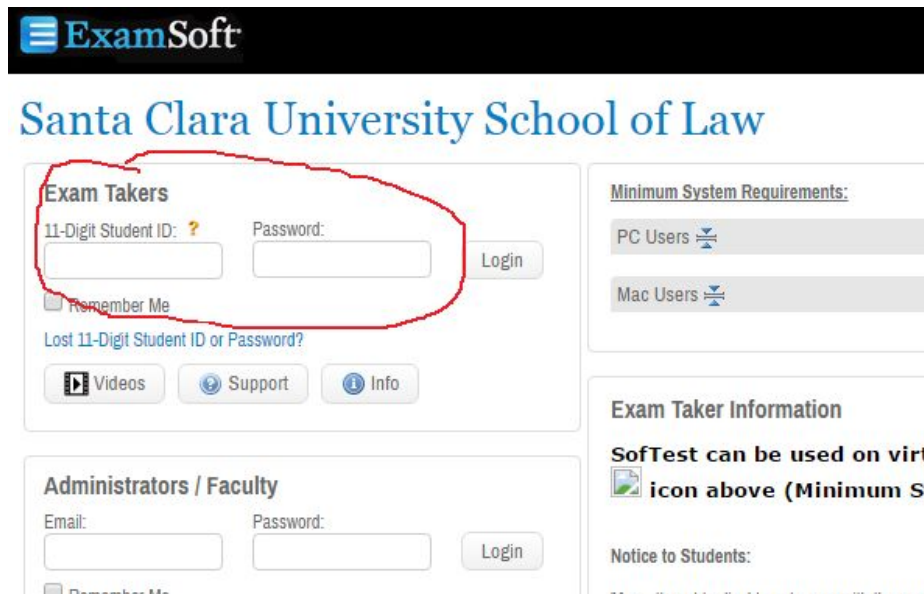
ExamSoft

Santa Clara University School of Law

Exam Takers

11-Digit Student ID: ? Password: Login

Remember Me

Lost 11-Digit Student ID or Password?

Videos Support Info

Administrators / Faculty

Email: Password: Login

Remember Me

Minimum System Requirements:

PC Users

Mac Users

Exam Taker Information

SofTest can be used on vir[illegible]

icon above (Minimum S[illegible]

Notice to Students:

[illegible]